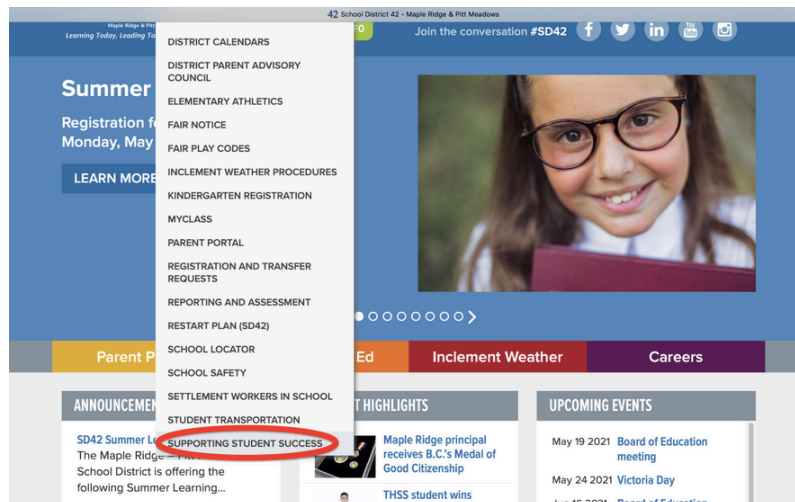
42 School District 42 - Maple Ridge & Pitt Meadows

Maple Ridge & Pitt

Learning Today, Leading To

Join the conversation #SD42

You Tube

Summer

Registration f

Monday, May

LEARN MORE

DISTRICT CALENDARS

DISTRICT PARENT ADVISORY COUNCIL

ELEMENTARY ATHLETICS

FAIR NOTICE

FAIR PLAY CODES

INCLEMENT WEATHER PROCEDURES

KINDERGARTEN REGISTRATION

MYCLASS

PARENT PORTAL

REGISTRATION AND TRANSFER REQUESTS

REPORTING AND ASSESSMENT

RESTART PLAN (SD42)

SCHOOL LOCATOR

SCHOOL SAFETY

SETTLEMENT WORKERS IN SCHOOL

STUDENT TRANSPORTATION

SUPPORTING STUDENT SUCCESS

Parent P

Ed

Inclement Weather

Careers

ANNOUNCEME

SD42 Summer L

The Maple Ridge

School District is offering the following Summer Learning...

T HIGHLIGHTS

Maple Ridge principal receives B.C.'s Medal of Good Citizenship

THSS student wins

UPCOMING EVENTS

May 19 2021 Board of Education meeting

May 24 2021 Victoria Day

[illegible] Board of Education